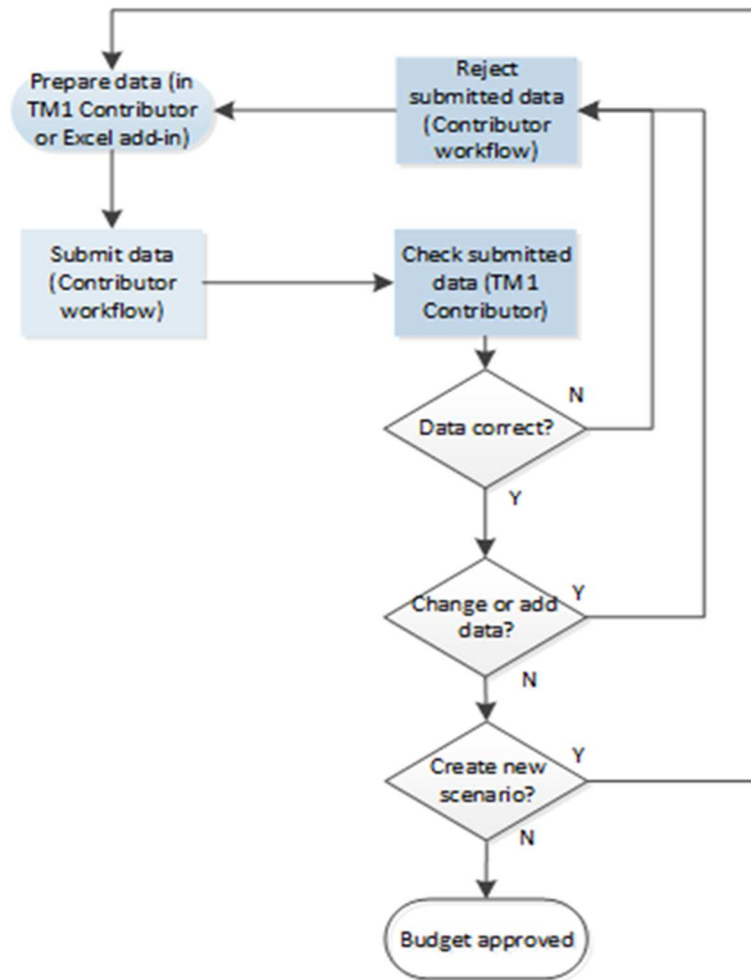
Prepare data (in TM1 Contributor or Excel add-in)

Reject submitted data (Contributor workflow)

Submit data (Contributor workflow)

Check submitted data (TM1 Contributor)

Data correct?

N

Y

Change or add data?

Y

N

Create new scenario?

Y

N

Budget approved